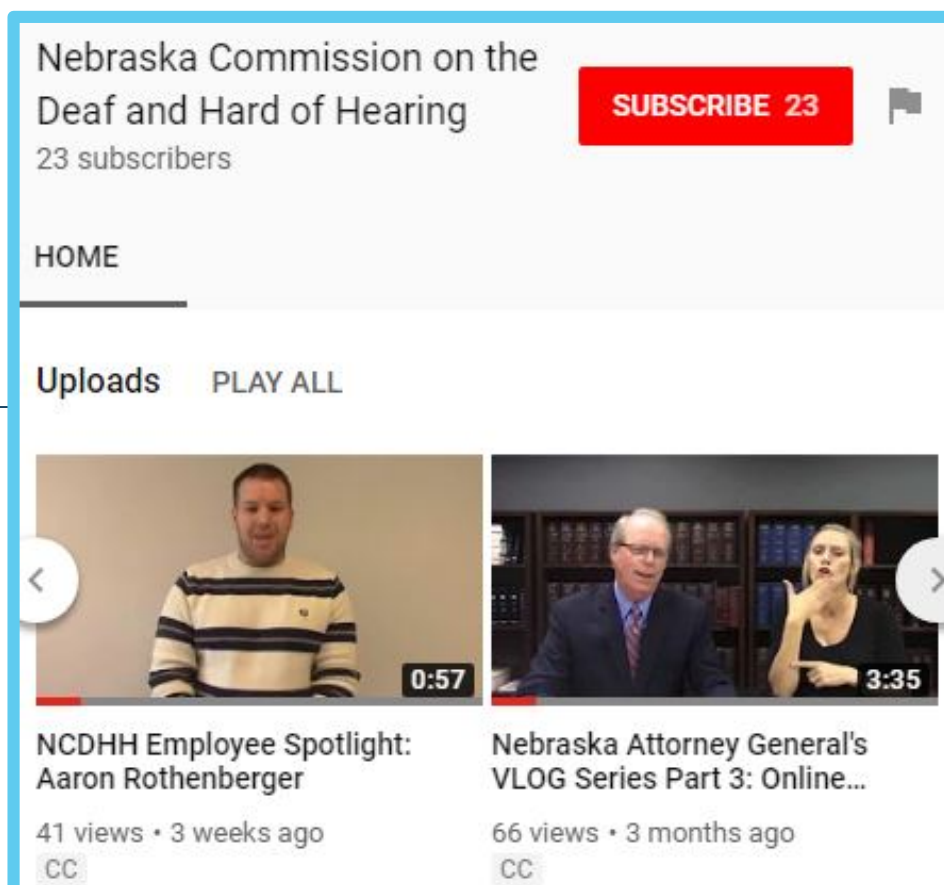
Nebraska Commission on the Deaf and Hard of Hearing
23 subscribers

SUBSCRIBE 23

HOME

Uploads PLAY ALL

0:57

NCDHH Employee Spotlight: Aaron Rothenberger
41 views • 3 weeks ago
CC

3:35

Nebraska Attorney General's VLOG Series Part 3: Online...
66 views • 3 months ago
CC